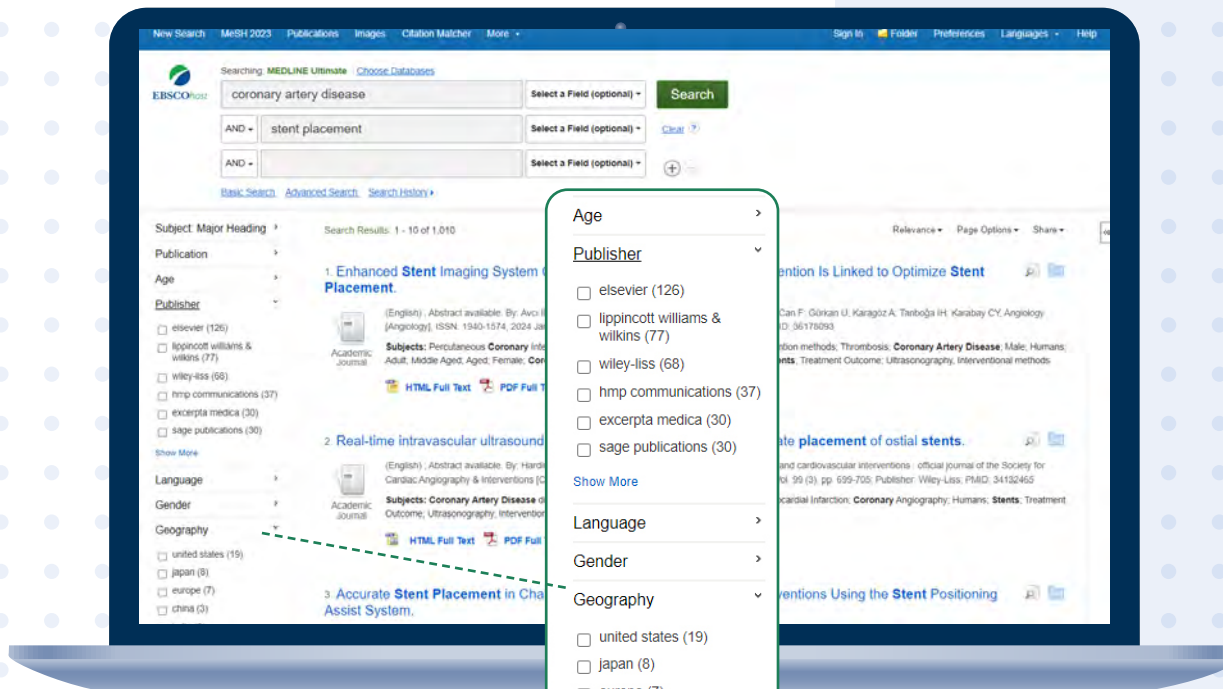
New Search MeSH 2023 Publications Images Citation Matcher More ▾ Sign In Folder Preferences Languages ▾ Help

Searching: MEDLINE Ultimate Choose Databases

EBSCOhost

coronary artery disease Select a Field (optional) ▾ Search

AND ▾ stent placement Select a Field (optional) ▾ Clear

AND ▾ Select a Field (optional) ▾

Basic Search Advanced Search Search History ▸

Subject: Major Heading
Publication
Age
Publisher
elsevier (126)
lippincott williams & wilkins (77)
wiley-liss (68)
hmp communications (37)
excerpta medica (30)
sage publications (30)
Show More
Language
Gender
Geography
united states (19)
japan (8)
europe (7)
china (3)

Search Results: 1 - 10 of 1,010 Relevance ▾ Page Options ▾ Share ▾

1. Enhanced Stent Imaging System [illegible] ention Is Linked to Optimize Stent Placement.

(English) ; Abstract available. By: Avcı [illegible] Can F; Görkan U; Karagöz A; Tanboğa IH; Karabay CY, Angiology [Angiology], ISSN: 1940-1574, 2024 Ja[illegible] D: 36178093

Academic Journal

Subjects: Percutaneous Coronary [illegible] tion methods; Thrombosis; Coronary Artery Disease; Male; Humans; Adult; Middle Aged; Aged; Female; Cor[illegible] nts; Treatment Outcome; Ultrasonography, Interventional methods

HTML Full Text PDF Full T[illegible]

2. Real-time intravascular ultrasound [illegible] ate placement of ostial stents.

(English) ; Abstract available. By: Hardi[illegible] and cardiovascular interventions : official journal of the Society for Cardiac Angiography & Interventions [C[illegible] ol. 99 (3), pp. 699-705; Publisher: Wiley-Liss; PMID: 34132465

Academic Journal

Subjects: Coronary Artery Disease d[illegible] ocardial Infarction; Coronary Angiography; Humans; Stents; Treatment Outcome; Ultrasonography, Interventio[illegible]

HTML Full Text PDF Ful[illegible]

3. Accurate Stent Placement in Cha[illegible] ventions Using the Stent Positioning Assist System.

Age
Publisher
elsevier (126)
lippincott williams & wilkins (77)
wiley-liss (68)
hmp communications (37)
excerpta medica (30)
sage publications (30)
Show More
Language
Gender
Geography
united states (19)
japan (8)
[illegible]